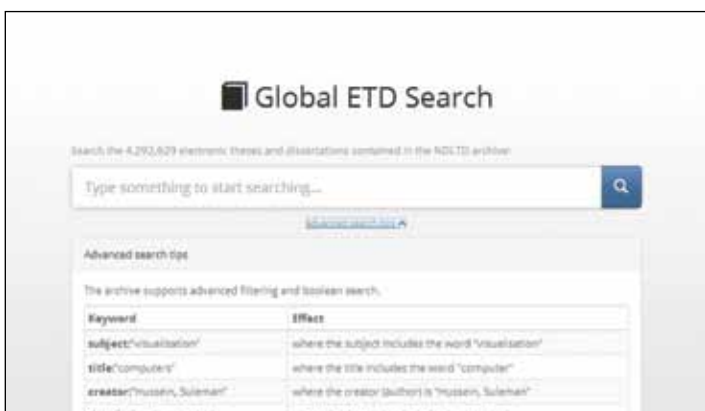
Global ETD Search

Search the 4,292,629 electronic theses and dissertations contained in the NDLTD archive:

Type something to start searching...

Advanced search tips

Advanced search tips

The archive supports advanced filtering and boolean search.

| Keyword | Effect |
|---|---|
| subject:"visualisation" | where the subject includes the word "visualisation" |
| title:"computers" | where the title includes the word "computer" |
| creator:"Hussein, Suleman" | where the creator (author) is "Hussein, Suleman" |
| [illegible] | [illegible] |